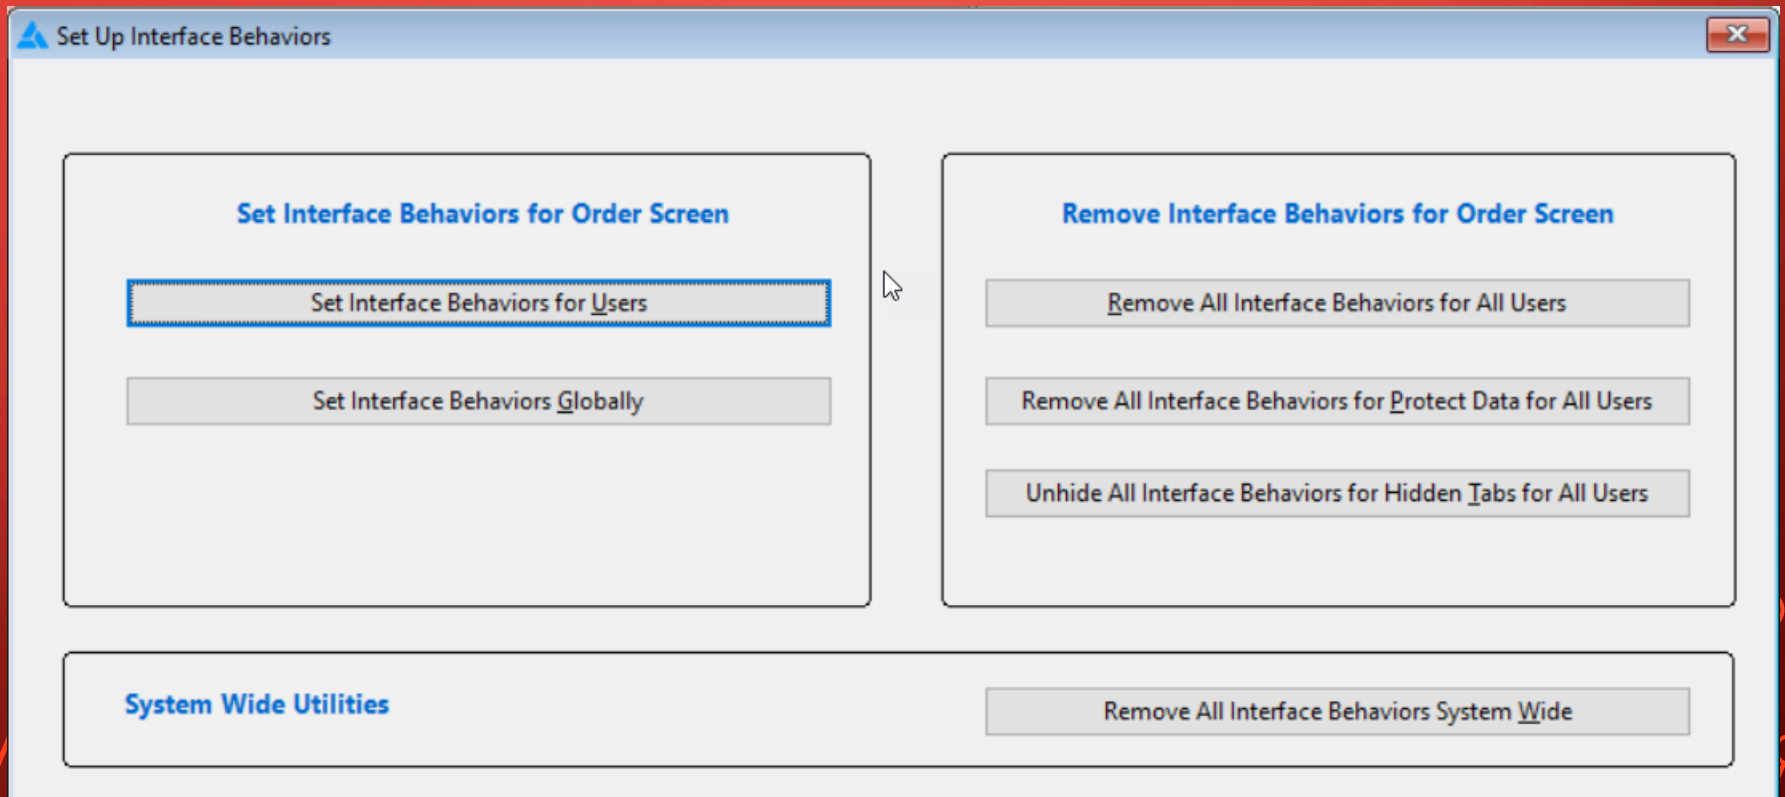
Set Up Interface Behaviors

Set Interface Behaviors for Order Screen

Set Interface Behaviors for Users

Set Interface Behaviors Globally

Remove Interface Behaviors for Order Screen

Remove All Interface Behaviors for All Users

Remove All Interface Behaviors for Protect Data for All Users

Unhide All Interface Behaviors for Hidden Tabs for All Users

System Wide Utilities

Remove All Interface Behaviors System Wide